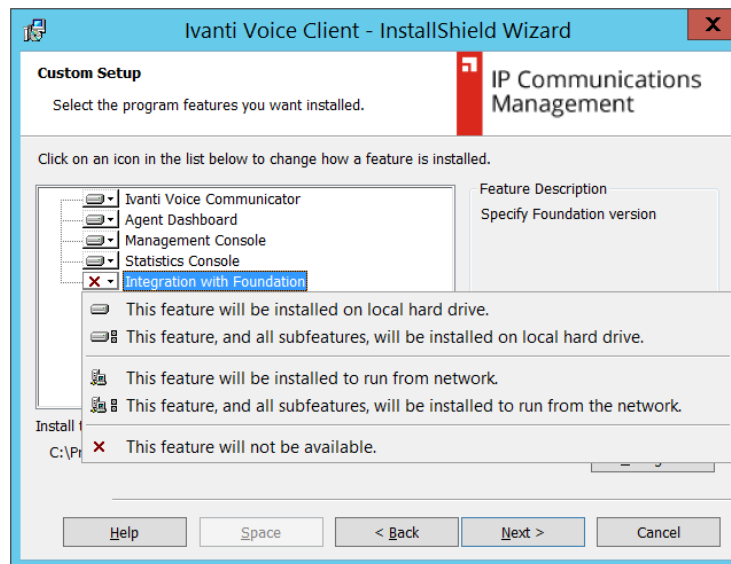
Ivanti Voice Client - InstallShield Wizard

Custom Setup

Select the program features you want installed.

IP Communications Management

Click on an icon in the list below to change how a feature is installed.

Ivanti Voice Communicator
Agent Dashboard
Management Console
Statistics Console
Integration with Foundation

Feature Description

Specify Foundation version

This feature will be installed on local hard drive.
This feature, and all subfeatures, will be installed on local hard drive.
This feature will be installed to run from network.
This feature, and all subfeatures, will be installed to run from the network.
This feature will not be available.

Install t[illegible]

C:\Pr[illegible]

Help
Space
< Back
Next >
Cancel